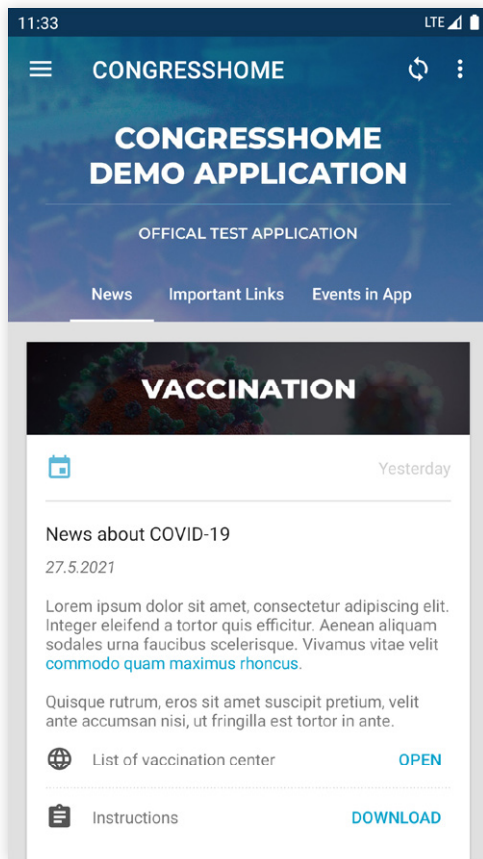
11:33

LTE

CONGRESSHOME

CONGRESSHOME DEMO APPLICATION

OFFICAL TEST APPLICATION

News

Important Links

Events in App

VACCINATION

Yesterday

News about COVID-19

27.5.2021

Lorem ipsum dolor sit amet, consectetur adipiscing elit. Integer eleifend a tortor quis efficitur. Aenean aliquam sodales urna faucibus scelerisque. Vivamus vitae velit commodo quam maximus rhoncus.

Quisque rutrum, eros sit amet suscipit pretium, velit ante accumsan nisi, ut fringilla est tortor in ante.

List of vaccination center

OPEN

Instructions

DOWNLOAD